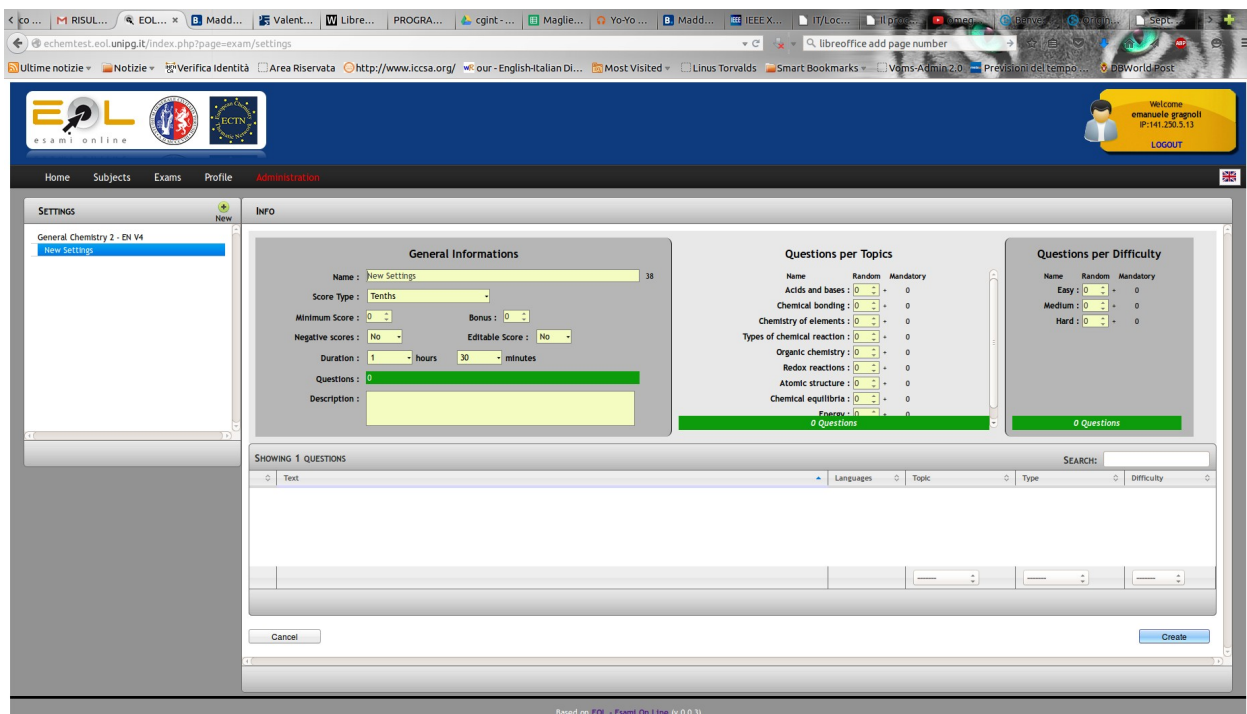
co... | RISUL... | EOL... × | Madd... | Valent... | Libre... | PROGRA... | cgint -... | Maglie... | Yo-Yo ... | Madd... | IEEE X... | IT/Loc... | Il proc... | Omeg... | Benve... | Origin... | Sept...

echemtest.eol.unipg.it/index.php?page=exam/settings

libreoffice add page number

Ultime notizie | Notizie | Verifica Identità | Area Riservata | http://www.iccsa.org/ | our - English-Italian Di... | Most Visited | Linus Torvalds | Smart Bookmarks | Voms-Admin 2.0 | Previsioni del tempo ... | DBWorld Post

EOL esami online

ECTN

Welcome
emanuele gragnoli
IP:141.250.5.13
LOGOUT

Home | Subjects | Exams | Profile | Administration

SETTINGS
New

General Chemistry 2 - EN V4
New Settings

INFO

General Informations

Name : New Settings 38

Score Type : Tenths

Minimum Score : 0 | Bonus : 0

Negative scores : No | Editable Score : No

Duration : 1 hours 30 minutes

Questions : 0

Description :

Questions per Topics

| Name | Random | Mandatory |
|---|---|---|
| Acids and bases : | 0 + | 0 |
| Chemical bonding : | 0 + | 0 |
| Chemistry of elements : | 0 + | 0 |
| Types of chemical reaction : | 0 + | 0 |
| Organic chemistry : | 0 + | 0 |
| Redox reactions : | 0 + | 0 |
| Atomic structure : | 0 + | 0 |
| Chemical equilibria : | 0 + | 0 |
| Energy : | 0 + | 0 |

0 Questions

Questions per Difficulty

| Name | Random | Mandatory |
|---|---|---|
| Easy : | 0 + | 0 |
| Medium : | 0 + | 0 |
| Hard : | 0 + | 0 |

0 Questions

SHOWING 1 QUESTIONS

SEARCH:

| Text | Languages | Topic | Type | Difficulty |
|---|---|---|---|---|

Cancel

Create

Based on EOL - Esami On Line (v 0.0.3)